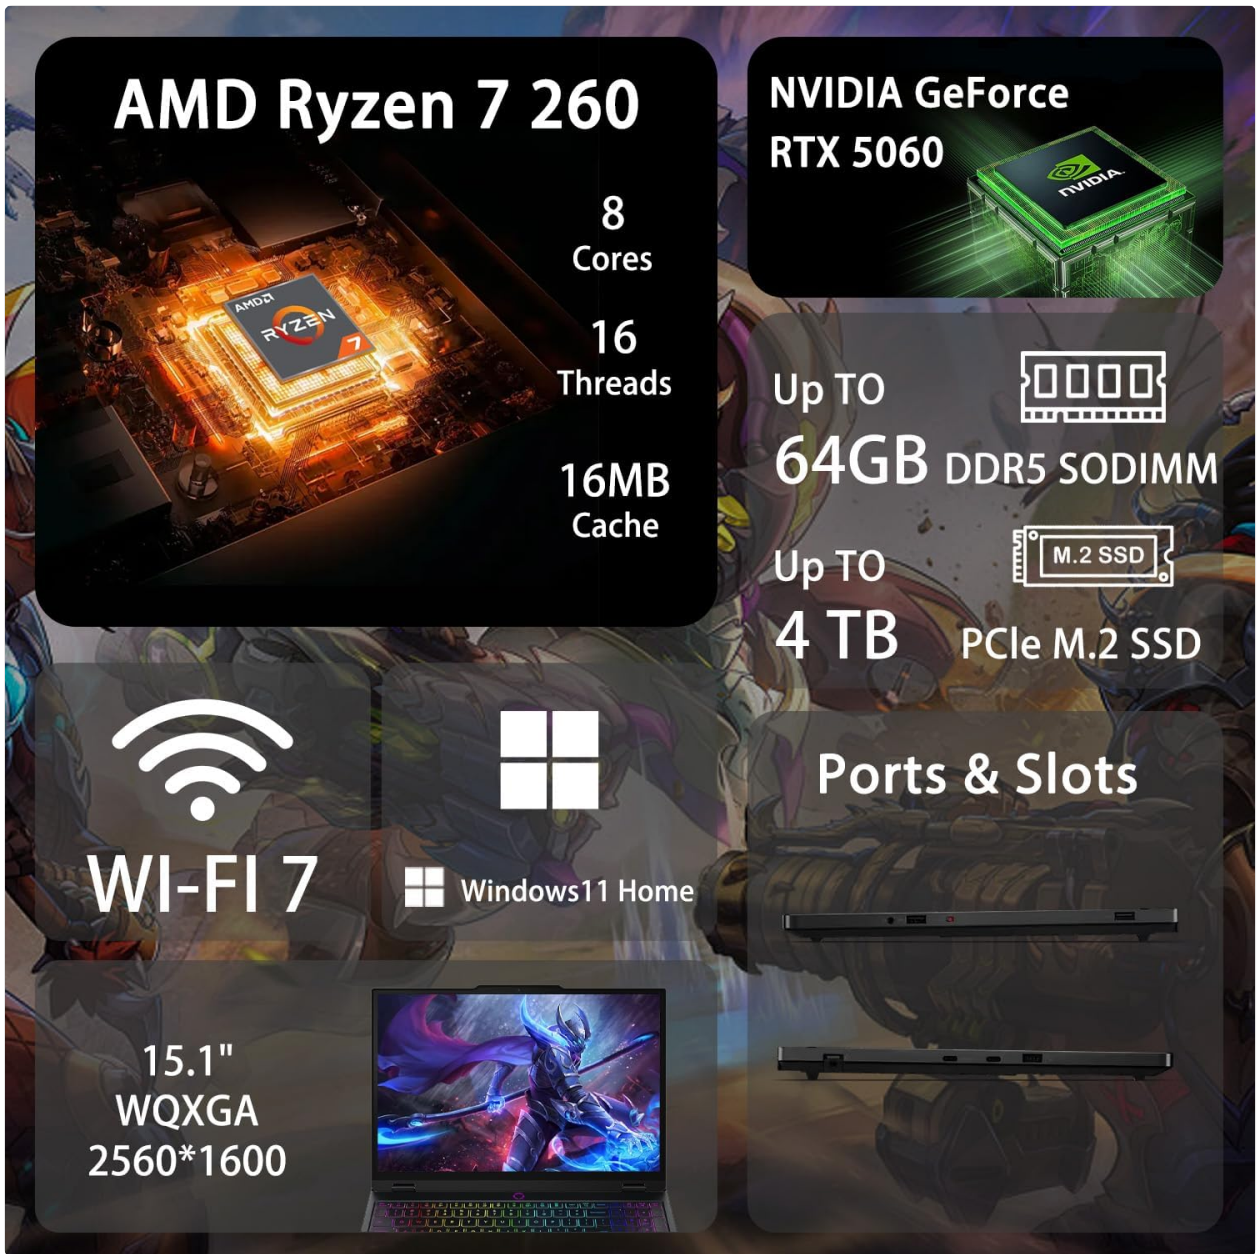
AMD Ryzen 7 260

AMD RYZEN 7

8
Cores

16
Threads

16MB
Cache

NVIDIA GeForce
RTX 5060

NVIDIA

Up TO
64GB DDR5 SODIMM

Up TO
4 TB PCIe M.2 SSD

M.2 SSD

WI-FI 7

Windows11 Home

Ports & Slots

15.1"
WQXGA
2560*1600